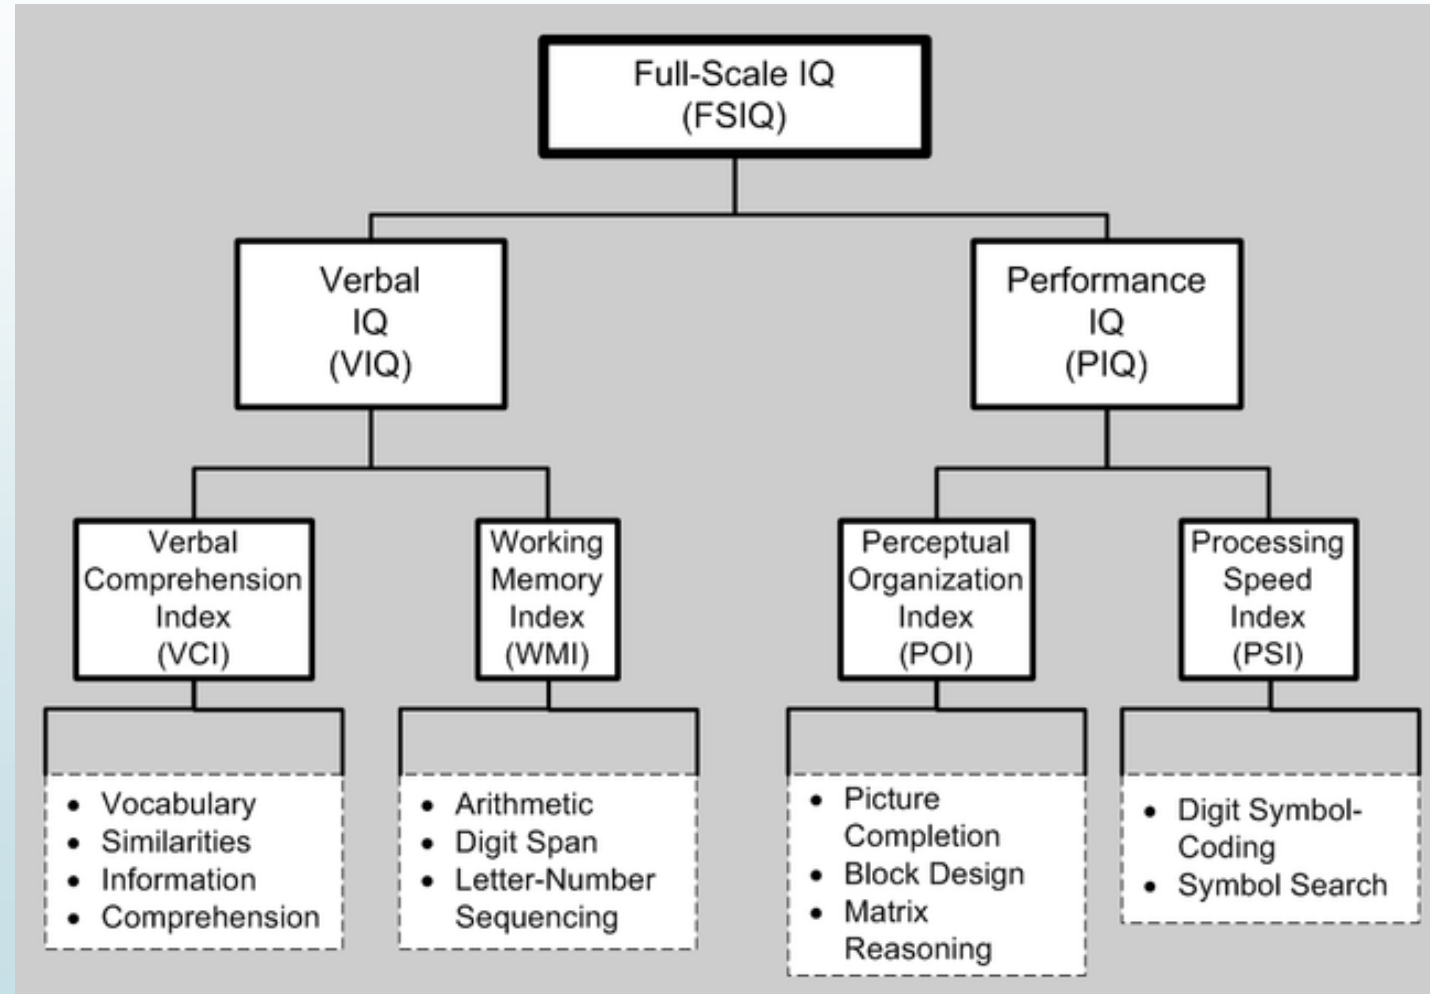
Full-Scale IQ (FSIQ)

Verbal IQ (VIQ)

Performance IQ (PIQ)

Verbal Comprehension Index (VCI)

- Vocabulary
- Similarities
- Information
- Comprehension

Working Memory Index (WMI)

- Arithmetic
- Digit Span
- Letter-Number Sequencing

Perceptual Organization Index (POI)

- Picture Completion
- Block Design
- Matrix Reasoning

Processing Speed Index (PSI)

- Digit Symbol-Coding
- Symbol Search